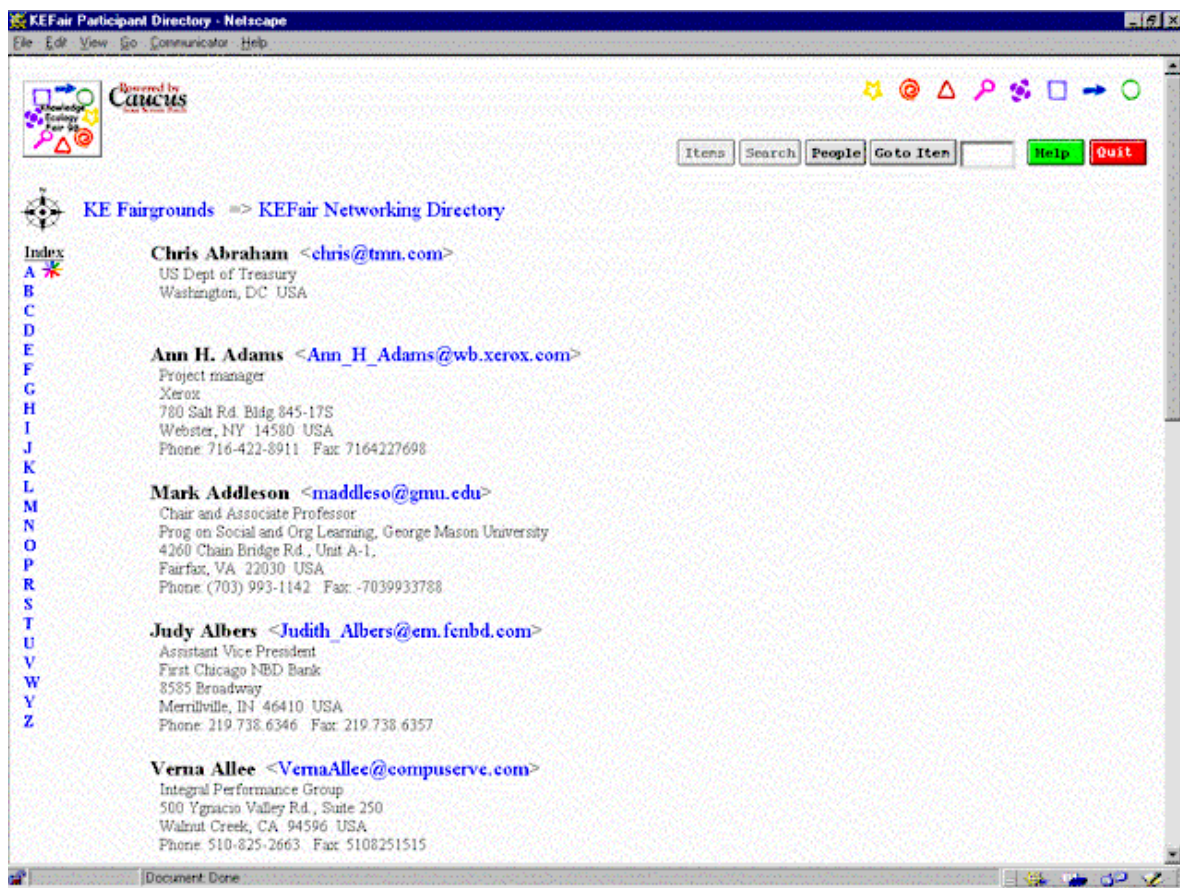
KEFair Participant Directory - Netscape

File Edit View Go Communicator Help

Knowledge Ecology Fair 98

Powered by Caucus

Items Search People Goto Item Help Quit

KE Fairgrounds => KEFair Networking Directory

Index
A
B
C
D
E
F
G
H
I
J
K
L
M
N
O
P
R
S
T
U
V
W
Y
Z

Chris Abraham <chris@tmn.com>
US Dept of Treasury
Washington, DC USA

Ann H. Adams <Ann_H_Adams@wb.xerox.com>
Project manager
Xerox
780 Salt Rd. Bldg 845-17S
Webster, NY 14580 USA
Phone: 716-422-8911 Fax: 7164227698

Mark Addleson <maddleso@gmu.edu>
Chair and Associate Professor
Prog on Social and Org Learning, George Mason University
4260 Chain Bridge Rd., Unit A-1,
Fairfax, VA 22030 USA
Phone: (703) 993-1142 Fax: -7039933788

Judy Albers <Judith_Albers@em.fcnbd.com>
Assistant Vice President
First Chicago NBD Bank
8585 Broadway
Merrillville, IN 46410 USA
Phone: 219.738.6346 Fax: 219.738.6357

Verna Allee <VernaAllee@compuserve.com>
Integral Performance Group
500 Ygnacio Valley Rd., Suite 250
Walnut Creek, CA 94596 USA
Phone: 510-825-2663 Fax: 5108251515

Document: Done